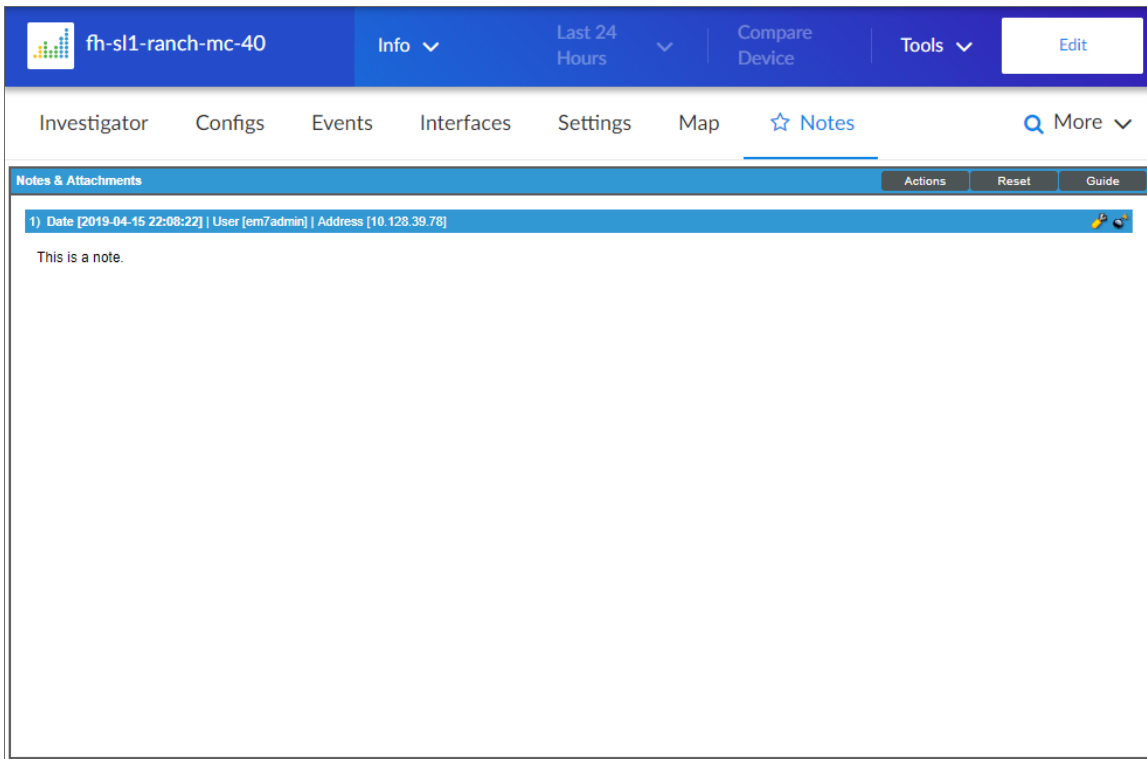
fh-sl1-ranch-mc-40

Info

Last 24 Hours

Compare Device

Tools

Edit

Investigator

Configs

Events

Interfaces

Settings

Map

Notes

More

Notes & Attachments

Actions

Reset

Guide

1) Date [2019-04-15 22:08:22] | User [em7admin] | Address [10.128.39.78]

This is a note.